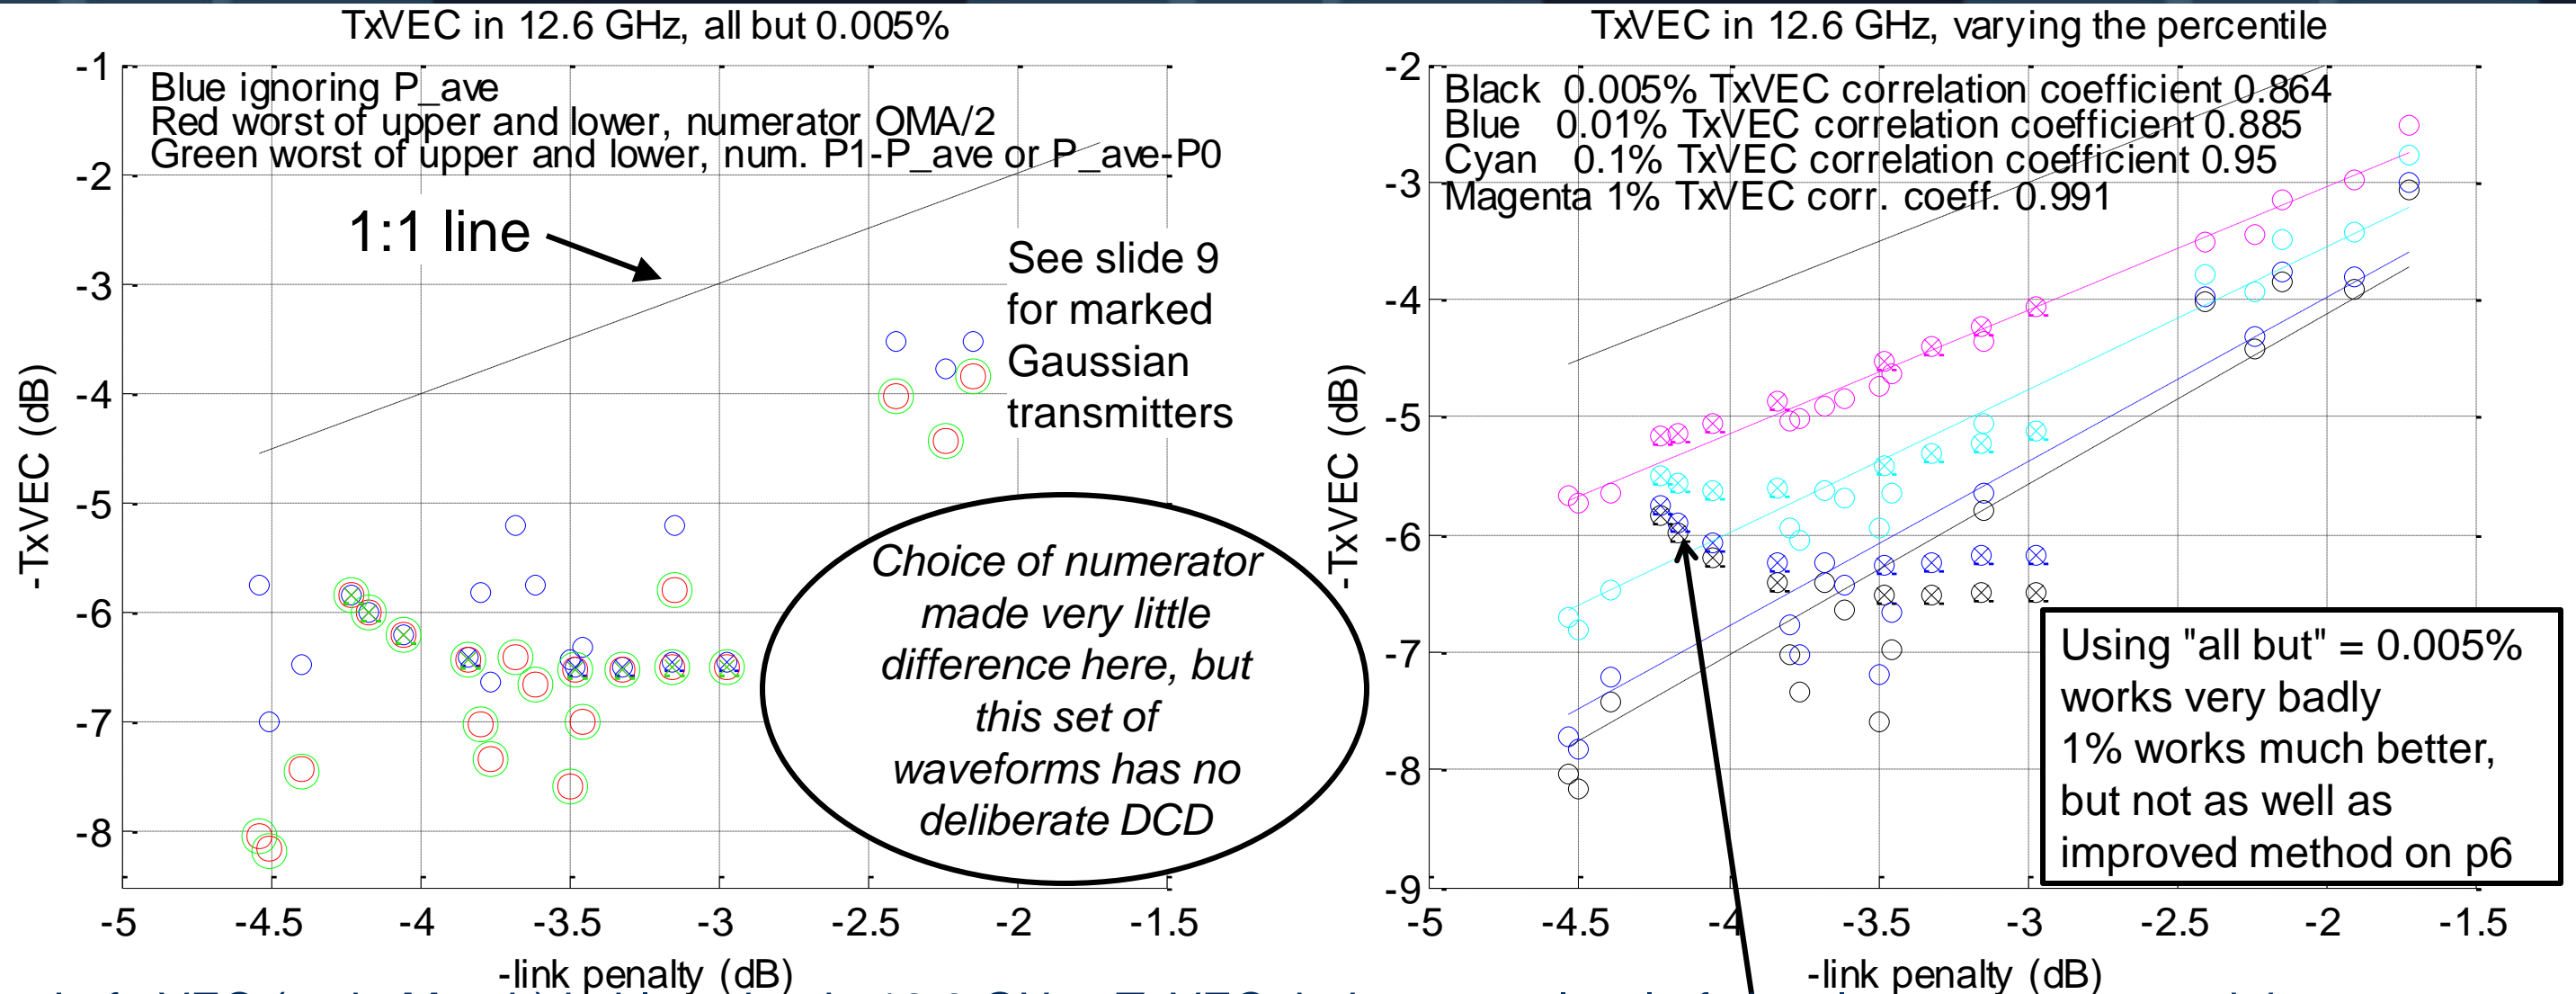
TxVEC in 12.6 GHz, all but 0.005%

Blue ignoring P_ave
Red worst of upper and lower, numerator OMA/2
Green worst of upper and lower, num. P1-P_ave or P_ave-P0

1:1 line

See slide 9 for marked Gaussian transmitters

Choice of numerator made very little difference here, but this set of waveforms has no deliberate DCD

-TxVEC (dB)

-1
-2
-3
-4
-5
-6
-7
-8

-5
-4.5
-4
-3.5
-3
-2.5
-2
-1.5

-link penalty (dB)

TxVEC in 12.6 GHz, varying the percentile

Black 0.005% TxVEC correlation coefficient 0.864
Blue 0.01% TxVEC correlation coefficient 0.885
Cyan 0.1% TxVEC correlation coefficient 0.95
Magenta 1% TxVEC corr. coeff. 0.991

Using "all but" = 0.005% works very badly
1% works much better, but not as well as improved method on p6

-TxVEC (dB)

-2
-3
-4
-5
-6
-7
-8
-9

-5
-4.5
-4
-3.5
-3
-2.5
-2
-1.5

-link penalty (dB)

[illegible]